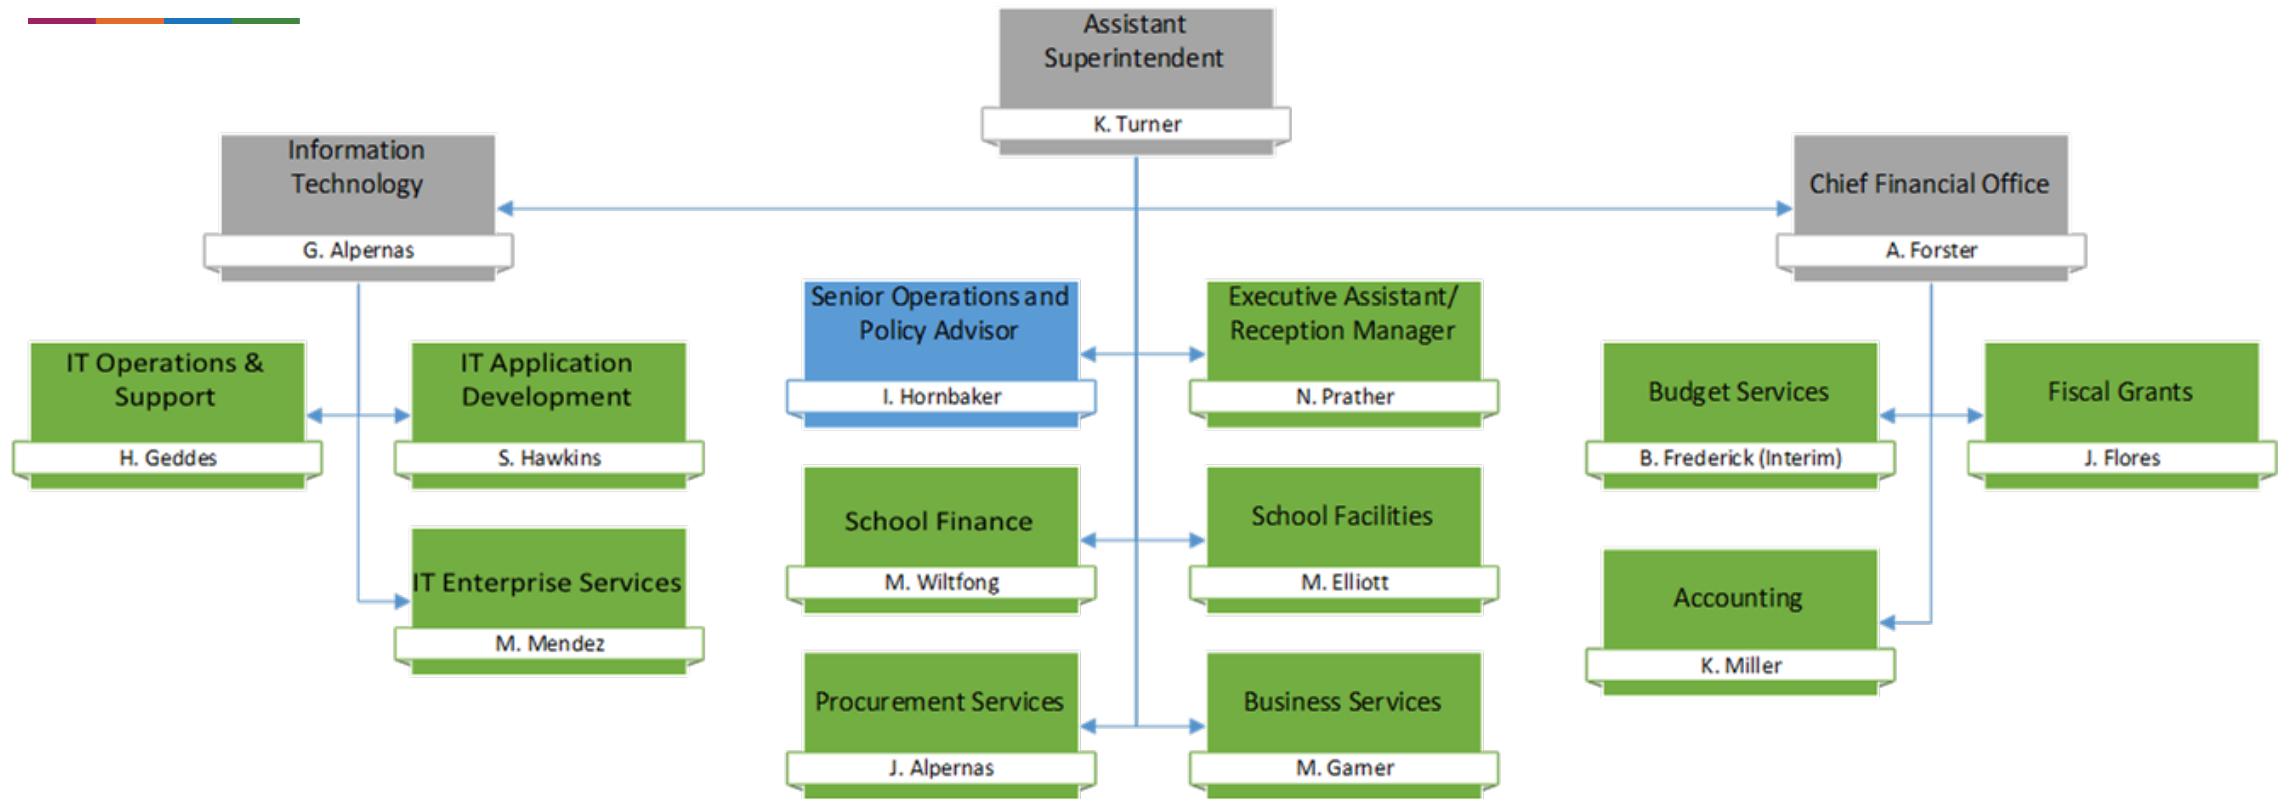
Assistant Superintendent
K. Turner

Information Technology
G. Alpernas

Chief Financial Office
A. Forster

IT Operations & Support
H. Geddes

IT Application Development
S. Hawkins

IT Enterprise Services
M. Mendez

Senior Operations and Policy Advisor
I. Hornbaker

Executive Assistant/ Reception Manager
N. Prather

School Finance
M. Wiltfong

School Facilities
M. Elliott

Procurement Services
J. Alpernas

Business Services
M. Gamer

Budget Services
B. Frederick (Interim)

Fiscal Grants
J. Flores

Accounting
K. Miller